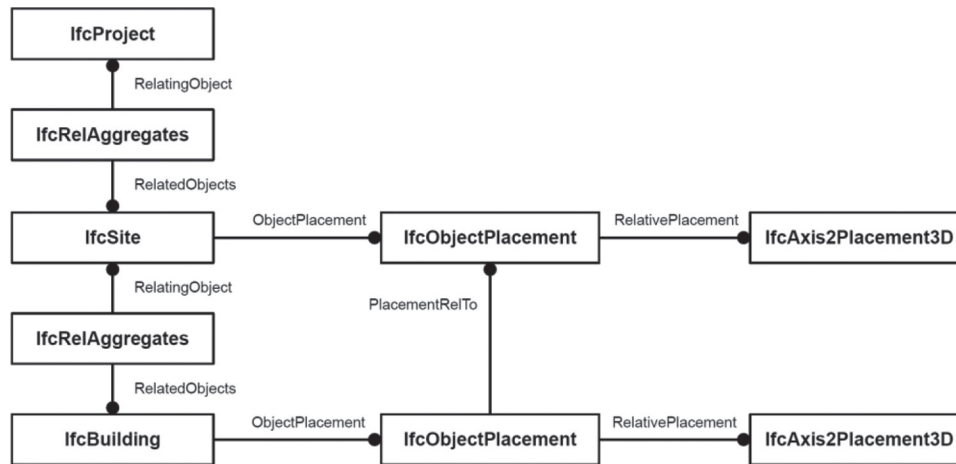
IfcProject

RelatingObject

IfcRelAggregates

RelatedObjects

IfcSite

ObjectPlacement

IfcObjectPlacement

RelativePlacement

IfcAxis2Placement3D

RelatingObject

PlacementRelTo

IfcRelAggregates

RelatedObjects

IfcBuilding

ObjectPlacement

IfcObjectPlacement

RelativePlacement

IfcAxis2Placement3D